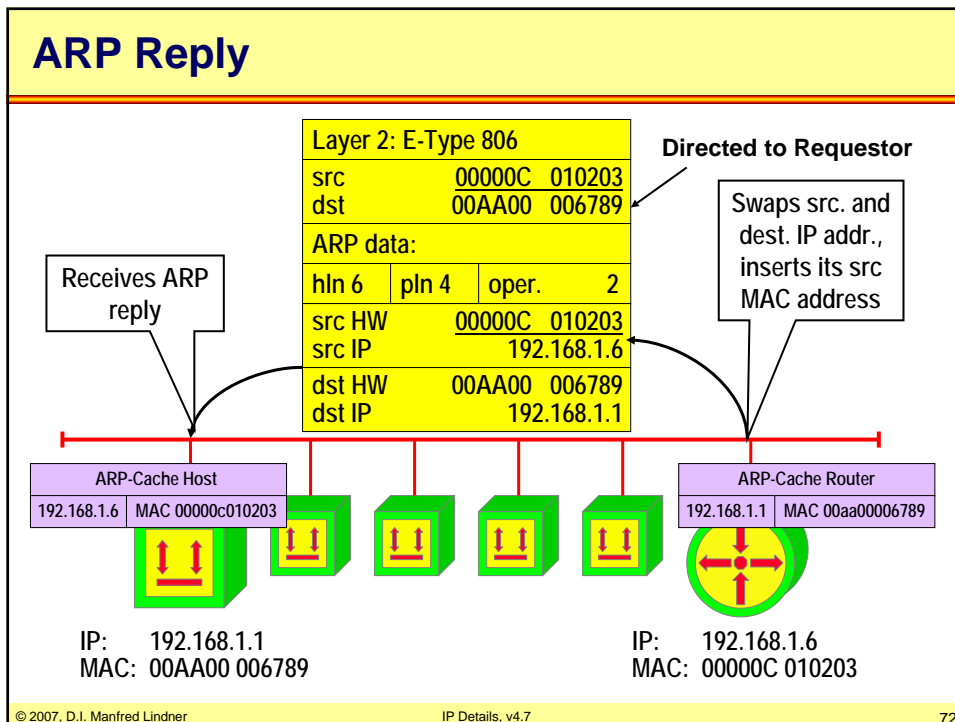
ARP Reply

Layer 2: E-Type 806

| src | 00000C 010203 |
|---|---|
| dst | 00AA00 006789 |

ARP data:

| hln 6 | pln 4 | oper. 2 |
|---|---|---|

| src HW | 00000C 010203 |
|---|---|
| src IP | 192.168.1.6 |
| dst HW | 00AA00 006789 |
| dst IP | 192.168.1.1 |

Directed to Requestor

Swaps src. and dest. IP addr., inserts its src MAC address

Receives ARP reply

ARP-Cache Host

| 192.168.1.6 | MAC 00000c010203 |
|---|---|

ARP-Cache Router

| 192.168.1.1 | MAC 00aa00006789 |
|---|---|

IP: 192.168.1.1
MAC: 00AA00 006789

IP: 192.168.1.6
MAC: 00000C 010203

© 2007, D.I. Manfred Lindner IP Details, v4.7 72